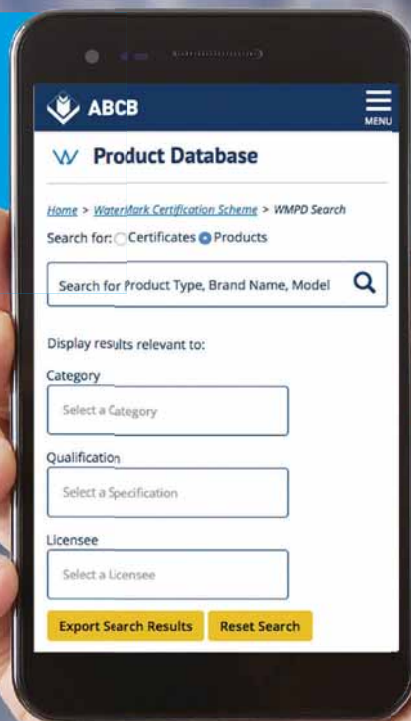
ABCB

MENU

Product Database

Home > WaterMark Certification Scheme > WMPD Search

Search for: Certificates Products

Search for Product Type, Brand Name, Model

Display results relevant to:

Category

Select a Category

Qualification

Select a Specification

Licensee

Select a Licensee

Export Search Results

Reset Search